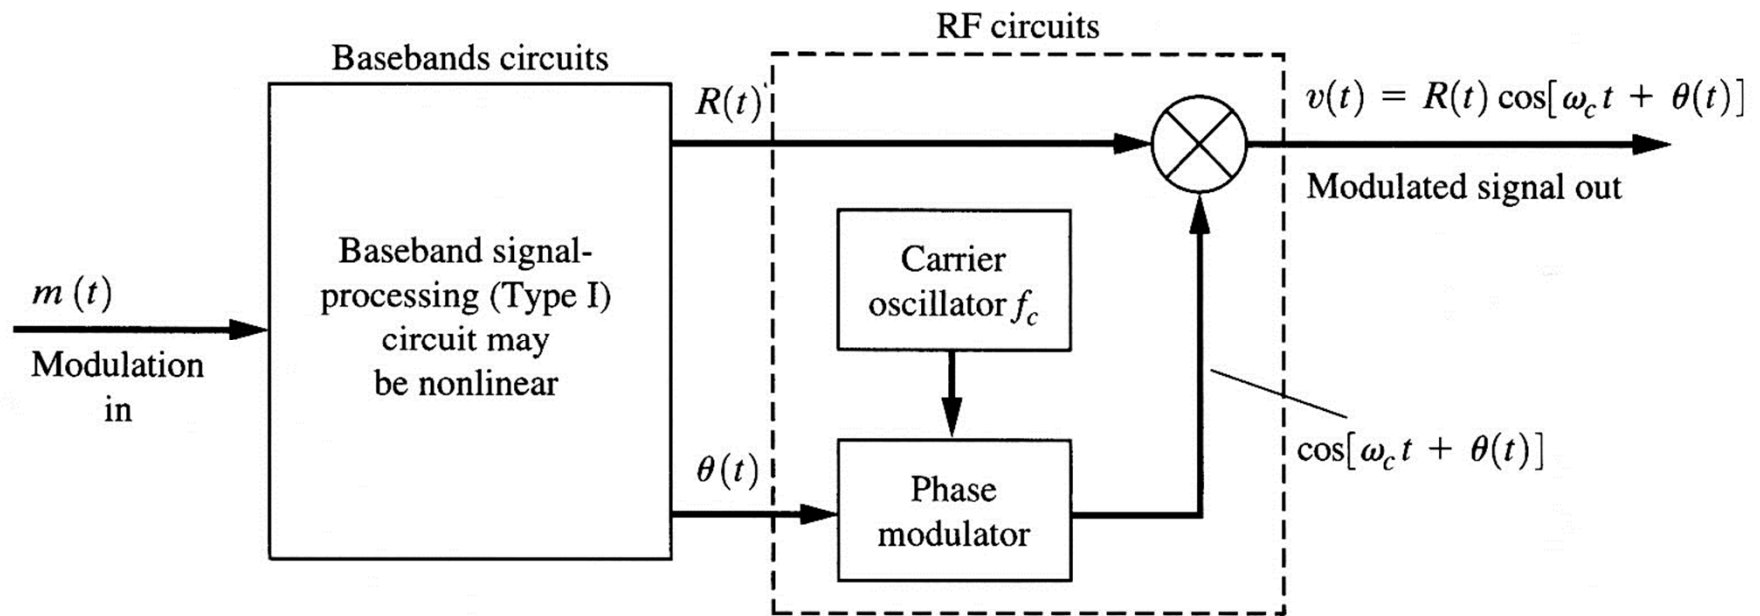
RF circuits

Basebands circuits

$R(t)$

$v(t) = R(t)\cos[\omega_c t + \theta(t)]$

Modulated signal out

$m(t)$

Modulation in

Baseband signal-processing (Type I) circuit may be nonlinear

Carrier oscillator $f_c$

$\cos[\omega_c t + \theta(t)]$

$\theta(t)$

Phase modulator